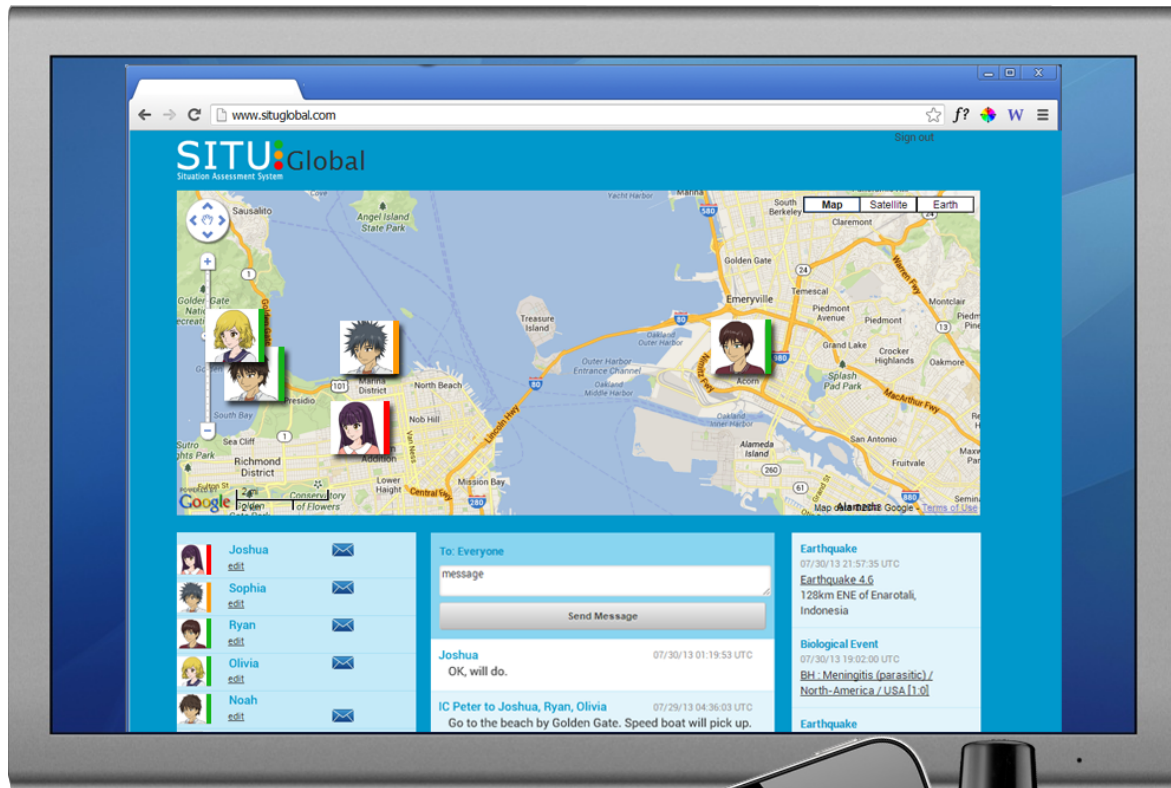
www.situglobal.com

f? W

Sign out

SITU Global
Situation Assessment System

Map Satellite Earth

Sausalito
Angel Island State Park
Yacht Harbor
South Berkeley
Claremont
Golden Gate
Emeryville
Temescal
Piedmont Avenue
Piedmont
Montclair
Golden Gate National Recreation
Treasure Island
Oakland Outer Harbor
Outer Harbor Entrance Channel
Oakland Middle Harbor
Grand Lake
Crocker Highlands
Oakmore
Marina District
North Beach
Splash Pad Park
MacArthur Fwy
Presidio
Nob Hill
Lincoln Hwy
Acorn
South Bay
Sea Cliff
Richmond District
Addition
Van Ness
Alameda Island
San Antonio
Fruitvale
Lower Haight
Mission Bay
Central Fwy
Golden Gate Park
Conservatory of Flowers
Alameda
Map data ©2013 Google - Terms of Use

Joshua
edit
Sophia
edit
Ryan
edit
Olivia
edit
Noah
edit

To: Everyone
message
Send Message

Joshua 07/30/13 01:19:53 UTC
OK, will do.

IC Peter to Joshua, Ryan, Olivia 07/29/13 04:36:03 UTC
Go to the beach by Golden Gate. Speed boat will pick up.

Earthquake
07/30/13 21:57:35 UTC
Earthquake 4.6
128km ENE of Enarotali, Indonesia

Biological Event
07/30/13 19:02:00 UTC
BH : Meningitis (parasitic) / North-America / USA [1:0]

Earthquake